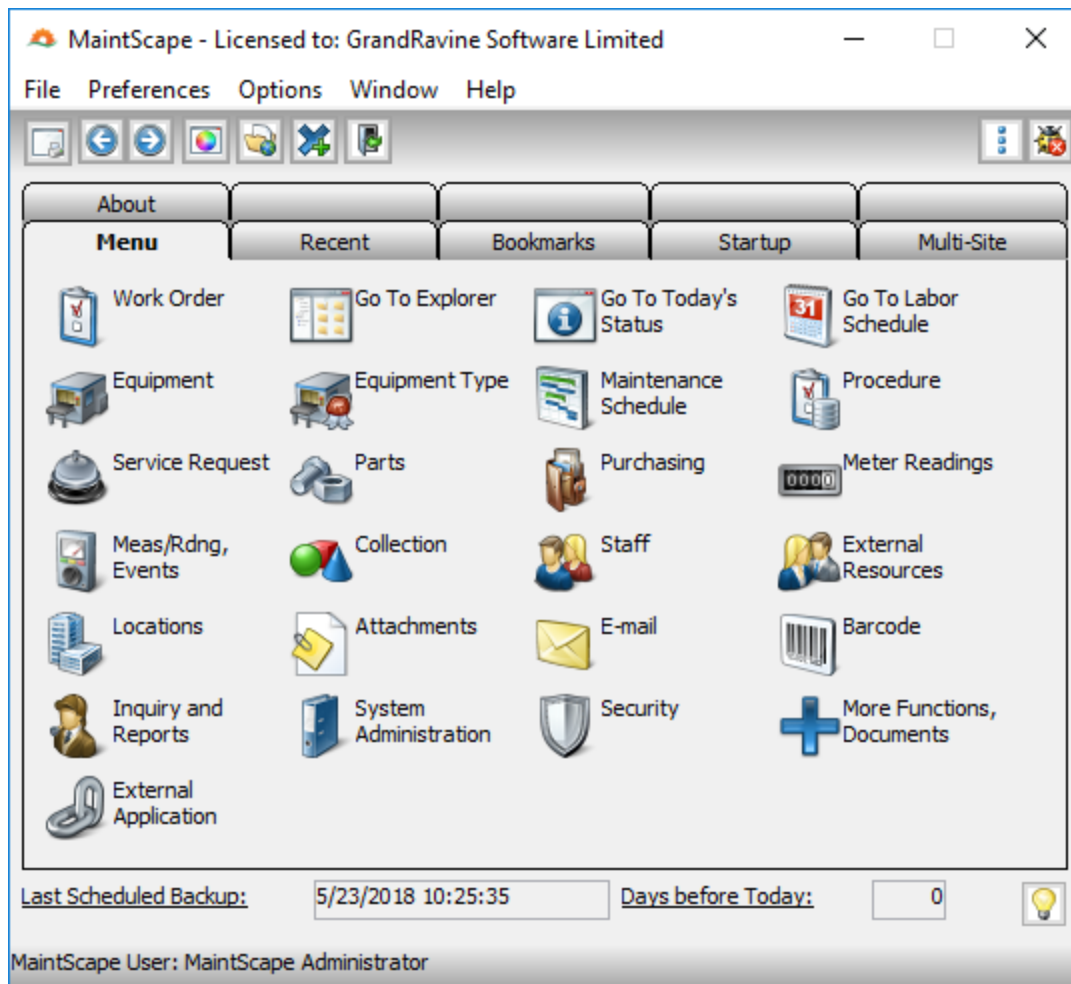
MaintScape - Licensed to: GrandRavine Software Limited

File Preferences Options Window Help

About

Menu Recent Bookmarks Startup Multi-Site

Work Order
Go To Explorer
Go To Today's Status
Go To Labor Schedule

Equipment
Equipment Type
Maintenance Schedule
Procedure

Service Request
Parts
Purchasing
0000 Meter Readings

Meas/Rdng, Events
Collection
Staff
External Resources

Locations
Attachments
E-mail
Barcode

Inquiry and Reports
System Administration
Security
More Functions, Documents

External Application

Last Scheduled Backup: 5/23/2018 10:25:35 Days before Today: 0

MaintScape User: MaintScape Administrator